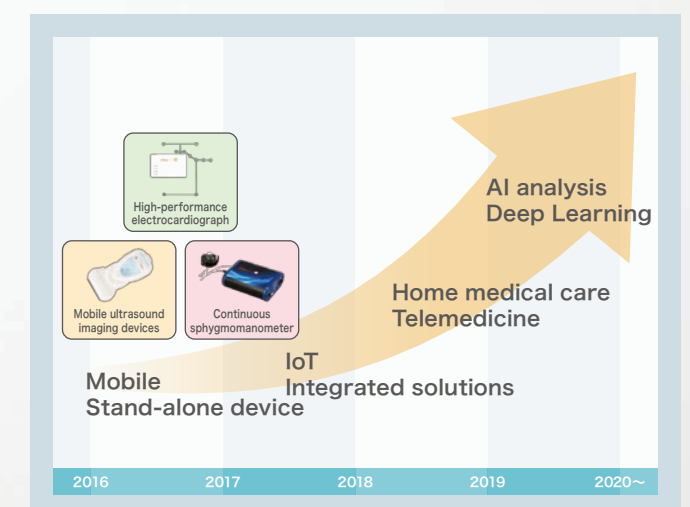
High-performance electrocardiograph

Mobile ultrasound imaging devices

Continuous sphygmomanometer

AI analysis
Deep Learning

Home medical care
Telemedicine

IoT
Integrated solutions

Mobile
Stand-alone device

2016
2017
2018
2019
2020～